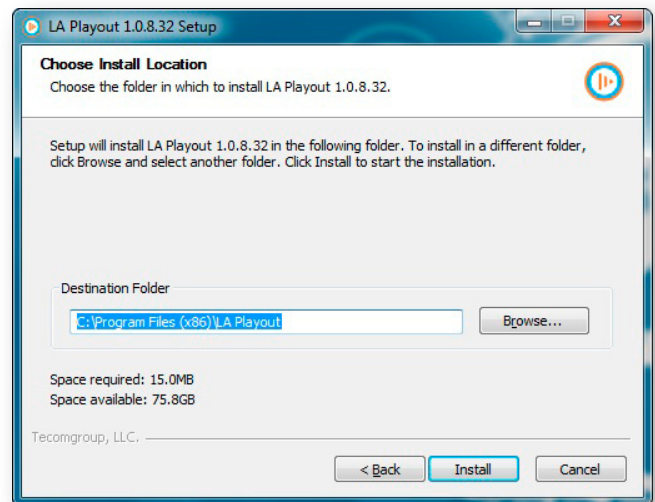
LA Playout 1.0.8.32 Setup

Choose Install Location
Choose the folder in which to install LA Playout 1.0.8.32.

Setup will install LA Playout 1.0.8.32 in the following folder. To install in a different folder, click Browse and select another folder. Click Install to start the installation.

Destination Folder
C:\Program Files (x86)\LA Playout
Browse...

Space required: 15.0MB
Space available: 75.8GB

Tecomgroup, LLC.

< Back
Install
Cancel